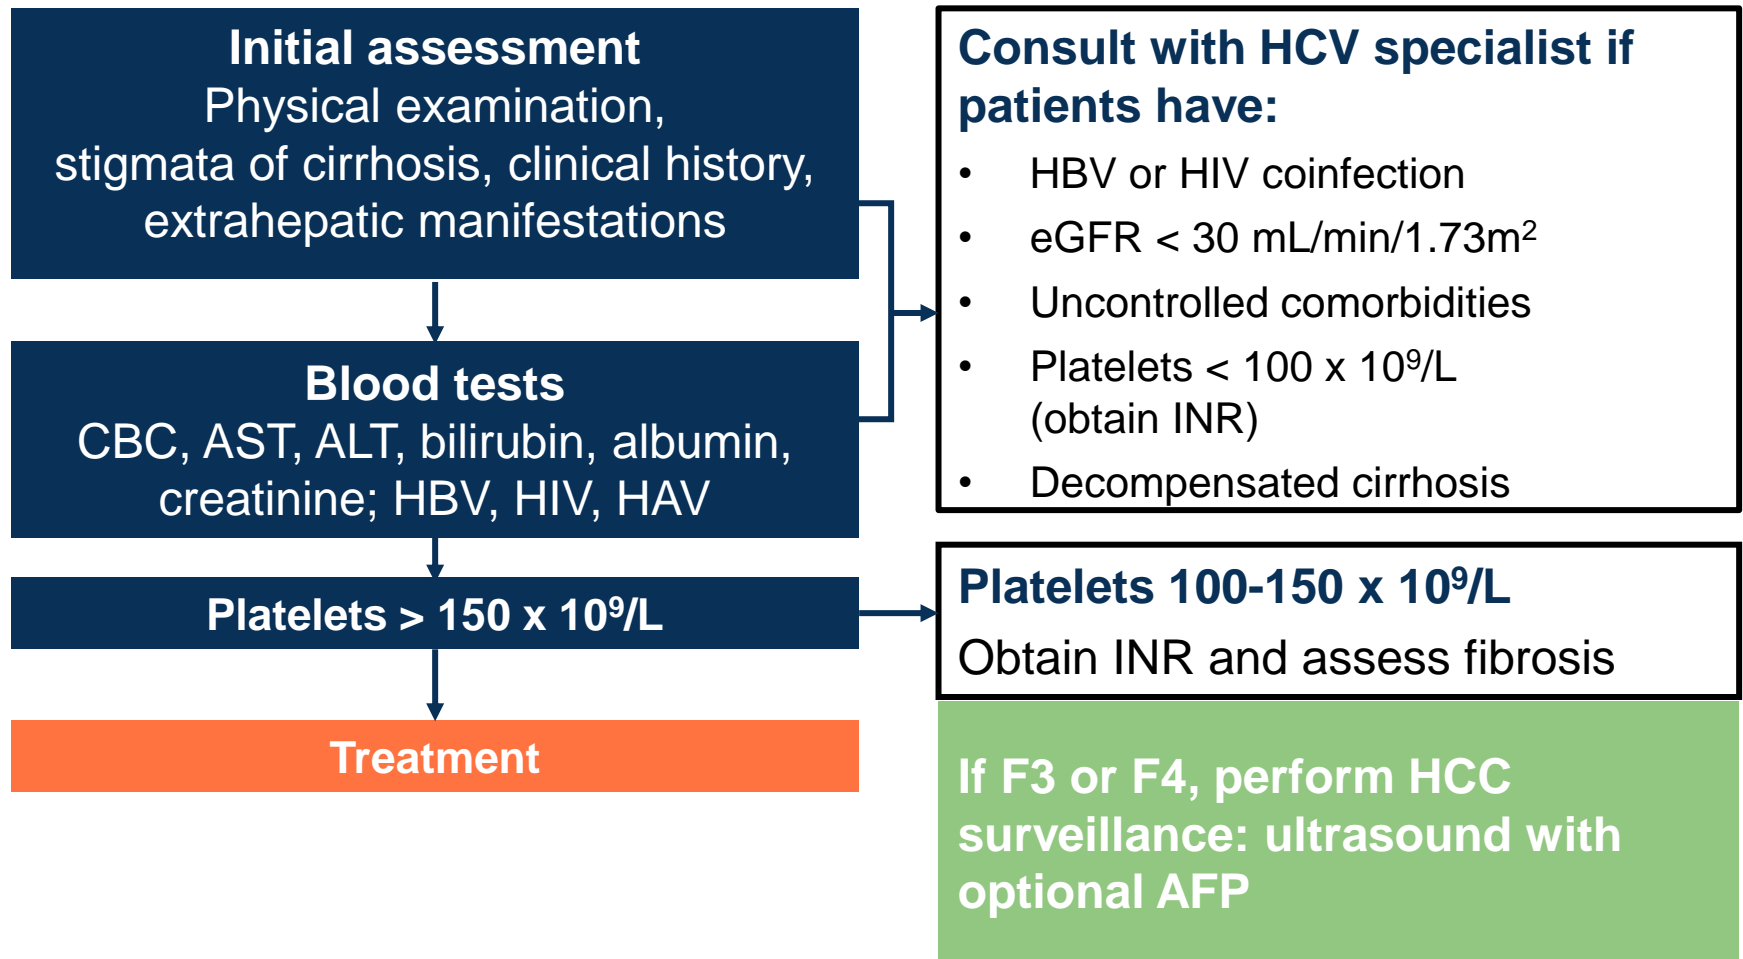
**Initial assessment**
Physical examination, stigmata of cirrhosis, clinical history, extrahepatic manifestations

**Blood tests**
CBC, AST, ALT, bilirubin, albumin, creatinine; HBV, HIV, HAV

**Platelets > 150 x $10^9$/L**

**Treatment**

**Consult with HCV specialist if patients have:**
- HBV or HIV coinfection
- eGFR < 30 mL/min/1.73$m^2$
- Uncontrolled comorbidities
- Platelets < 100 x $10^9$/L (obtain INR)
- Decompensated cirrhosis

**Platelets 100-150 x $10^9$/L**
Obtain INR and assess fibrosis

**If F3 or F4, perform HCC surveillance: ultrasound with optional AFP**